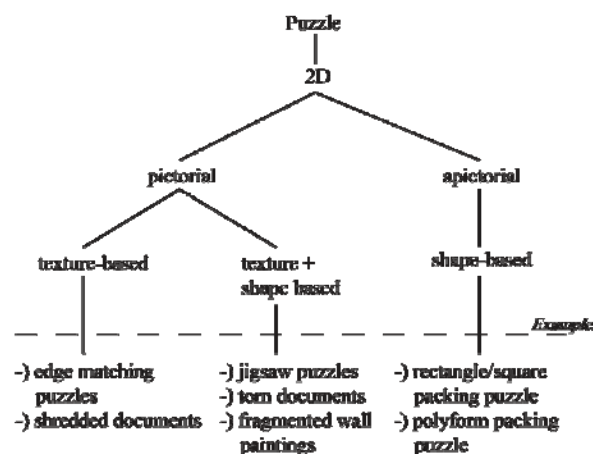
Puzzle

2D

pictorial

apictorial

texture-based

texture + shape based

shape-based

Example

-) edge matching puzzles
-) shredded documents

-) jigsaw puzzles
-) torn documents
-) fragmented wall paintings

-) rectangle/square packing puzzle
-) polyform packing puzzle